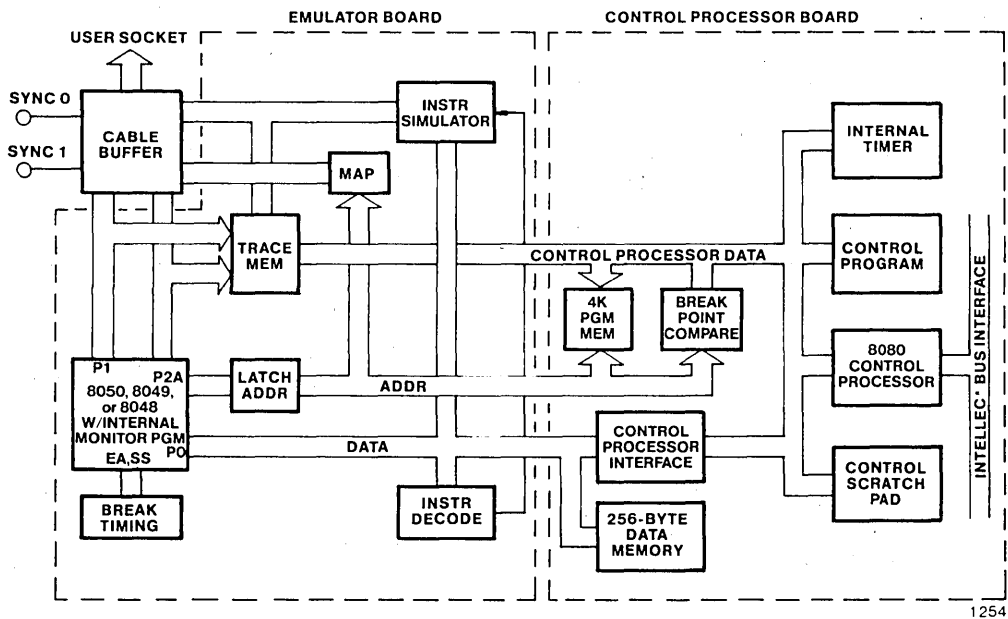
EMULATOR BOARD

CONTROL PROCESSOR BOARD

USER SOCKET

SYNC 0

SYNC 1

CABLE BUFFER

INSTR SIMULATOR

MAP

INTERNAL TIMER

TRACE MEM

CONTROL PROCESSOR DATA

CONTROL PROGRAM

4K PGM MEM

BREAK POINT COMPARE

8080 CONTROL PROCESSOR

P1

P2A

8050, 8049, or 8048 W/INTERNAL MONITOR PGM

EA,SS

P0

LATCH ADDR

ADDR

DATA

CONTROL PROCESSOR INTERFACE

CONTROL SCRATCH PAD

BREAK TIMING

INSTR DECODE

256-BYTE DATA MEMORY

INTELLEC® BUS INTERFACE

1254